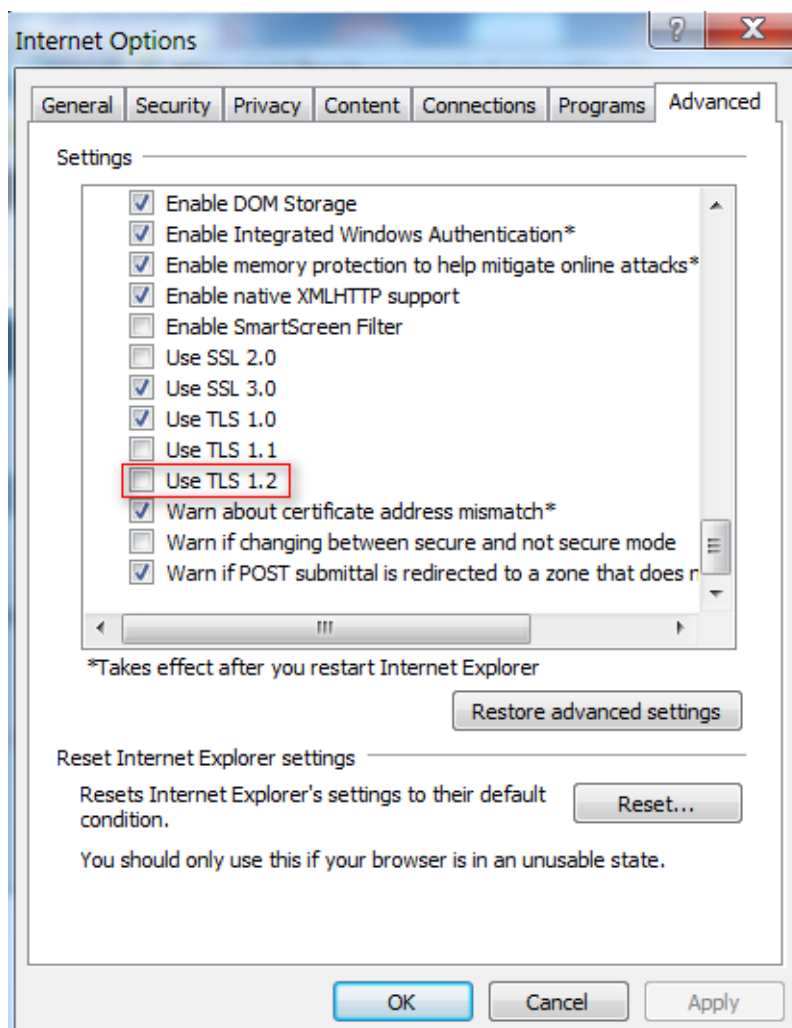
Internet Options

?

X

General | Security | Privacy | Content | Connections | Programs | Advanced

Settings

Enable DOM Storage
Enable Integrated Windows Authentication*
Enable memory protection to help mitigate online attacks*
Enable native XMLHTTP support
Enable SmartScreen Filter
Use SSL 2.0
Use SSL 3.0
Use TLS 1.0
Use TLS 1.1
Use TLS 1.2
Warn about certificate address mismatch*
Warn if changing between secure and not secure mode
Warn if POST submittal is redirected to a zone that does n

*Takes effect after you restart Internet Explorer

Restore advanced settings

Reset Internet Explorer settings

Resets Internet Explorer's settings to their default condition.

Reset...

You should only use this if your browser is in an unusable state.

OK

Cancel

Apply